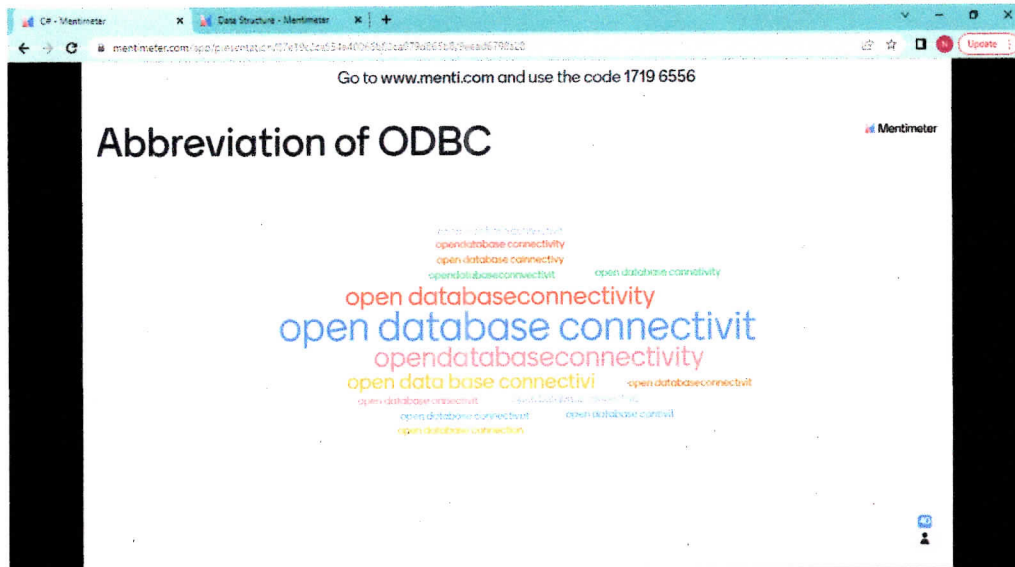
C# - Mentimeter
Data Structure - Mentimeter
mentimeter.com/app/presentation/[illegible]
Update

Go to www.menti.com and use the code 1719 6556

Abbreviation of ODBC

Mentimeter

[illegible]
opendatabase connectivity
open database connectivy
opendatabaseconnectivit
open database connetivity
open databaseconnectivity
open database connectivit
opendatabaseconnectivity
open data base connectivi
open databaseconnectivit
open database connectivit
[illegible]
open database connectivit
open database connevit
open database connection

40